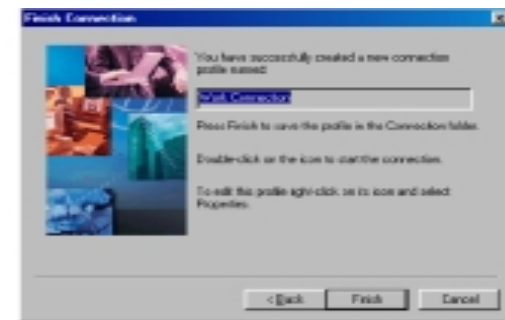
Finish Connection

You have successfully created a new connection profile named:

WAN Connection

Press Finish to save the profile in the Connection folder.

Double-click on the icon to start the connection.

To edit this profile right-click on its icon and select Properties.

< Back

Finish

Cancel